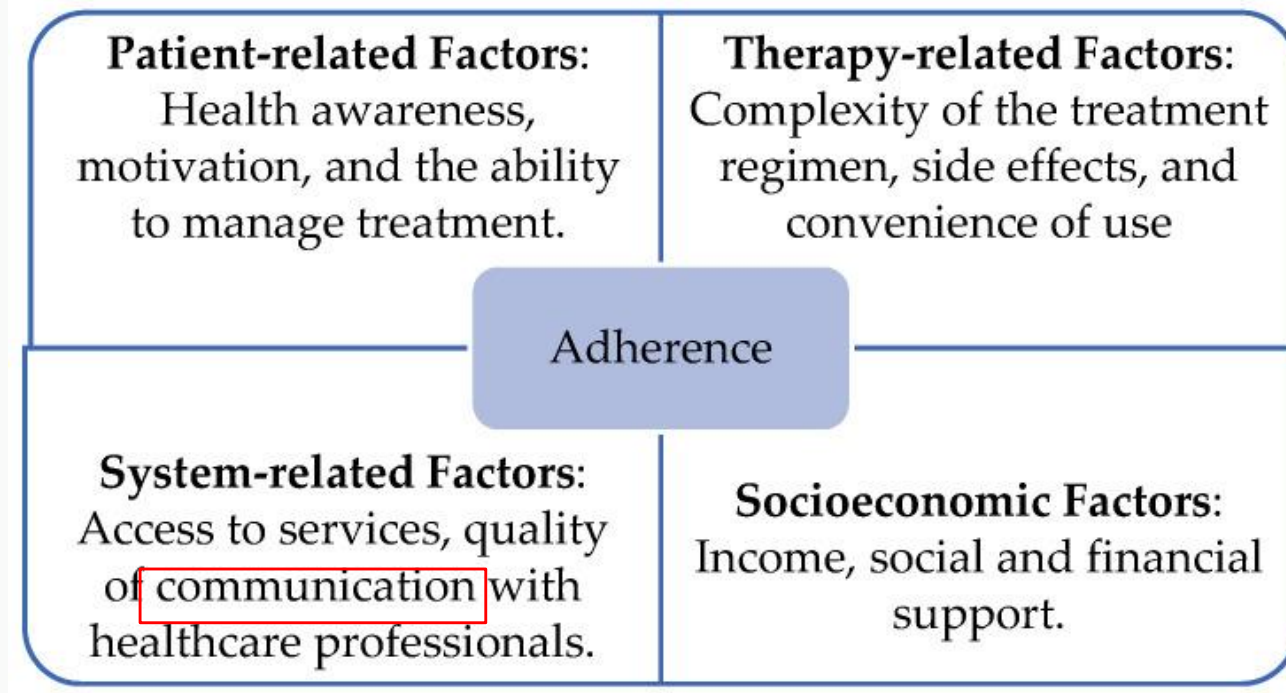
**Patient-related Factors**: Health awareness, motivation, and the ability to manage treatment.

**Therapy-related Factors**: Complexity of the treatment regimen, side effects, and convenience of use

Adherence

**System-related Factors**: Access to services, quality of communication with healthcare professionals.

**Socioeconomic Factors**: Income, social and financial support.